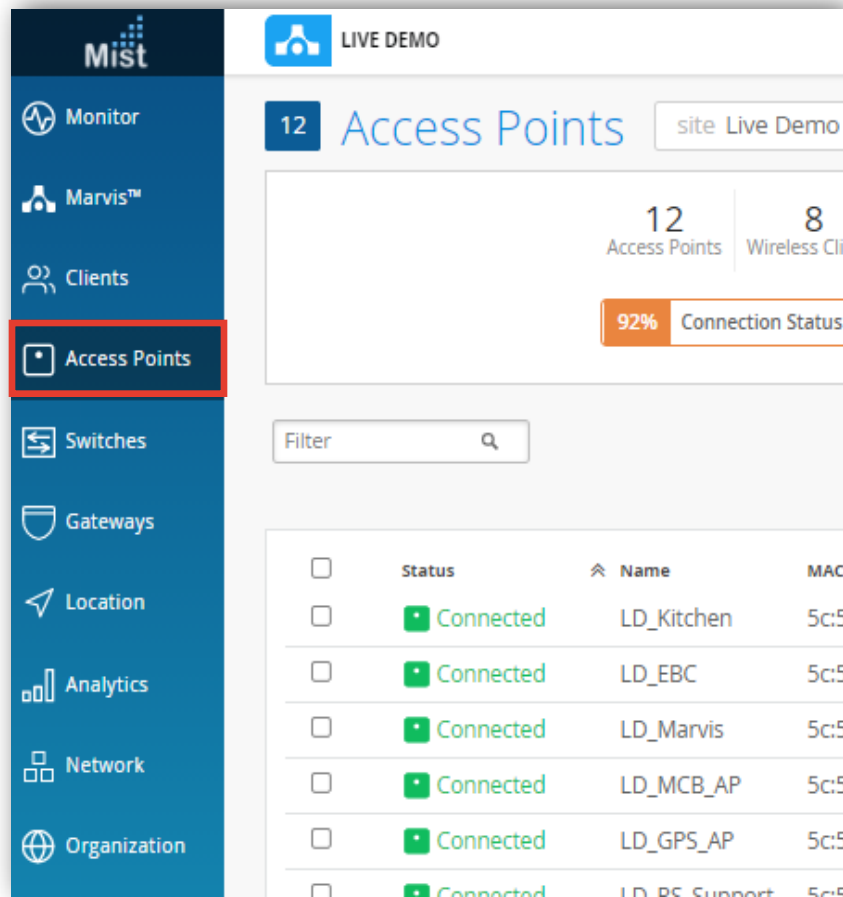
Mist

Monitor
Marvis™
Clients
Access Points
Switches
Gateways
Location
Analytics
Network
Organization

LIVE DEMO

12 Access Points
site Live Demo

12
Access Points

8
Wireless Cli

92% Connection Status

Filter

| | Status | Name | MAC |
|---|---|---|---|
| | Connected | LD_Kitchen | 5c:5 |
| | Connected | LD_EBC | 5c:5 |
| | Connected | LD_Marvis | 5c:5 |
| | Connected | LD_MCB_AP | 5c:5 |
| | Connected | LD_GPS_AP | 5c:5 |
| | Connected | LD_PS_Support | 5c:5 |